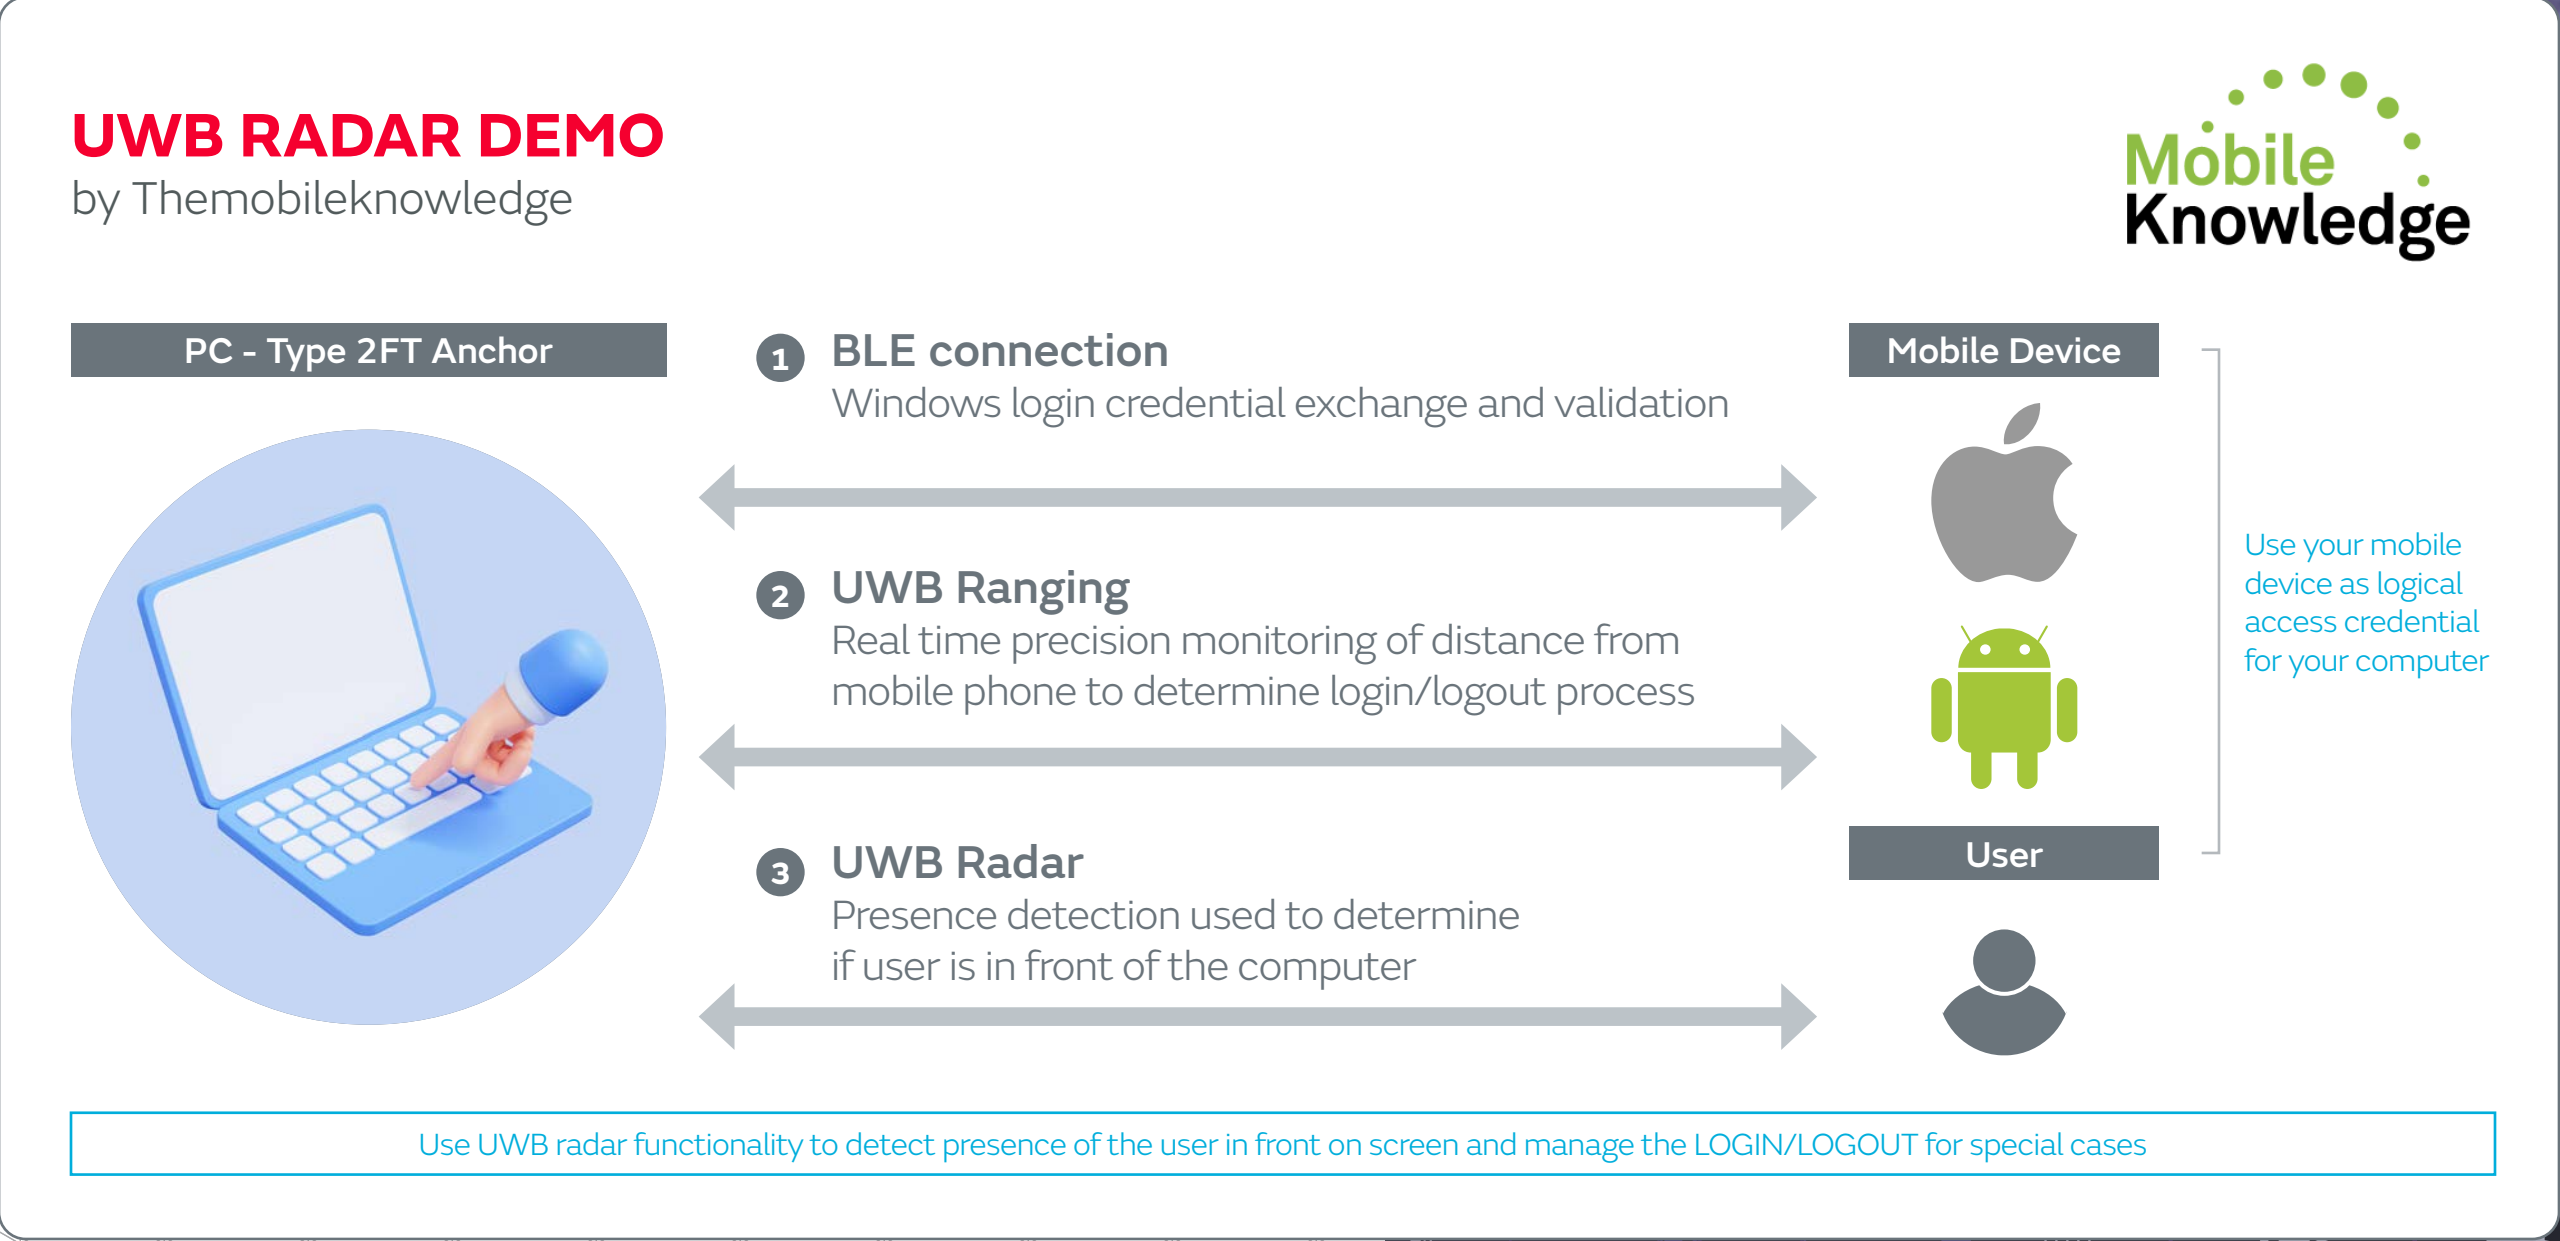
UWB RADAR DEMO
by Themobileknowledge

Mobile Knowledge

PC - Type 2FT Anchor

1 BLE connection
Windows login credential exchange and validation

2 UWB Ranging
Real time precision monitoring of distance from mobile phone to determine login/logout process

3 UWB Radar
Presence detection used to determine if user is in front of the computer

Mobile Device

User

Use your mobile device as logical access credential for your computer

Use UWB radar functionality to detect presence of the user in front on screen and manage the LOGIN/LOGOUT for special cases